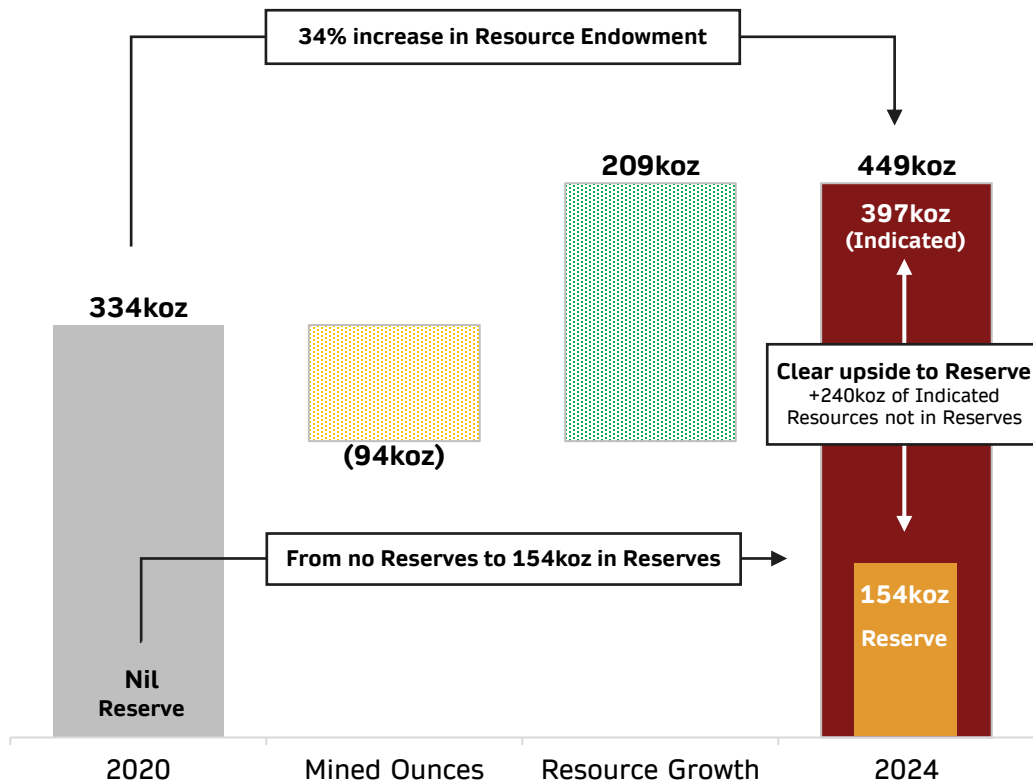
34% increase in Resource Endowment

334koz

(94koz)

209koz

449koz

397koz (Indicated)

Clear upside to Reserve
+240koz of Indicated Resources not in Reserves

From no Reserves to 154koz in Reserves

154koz Reserve

Nil Reserve

2020

Mined Ounces

Resource Growth

2024